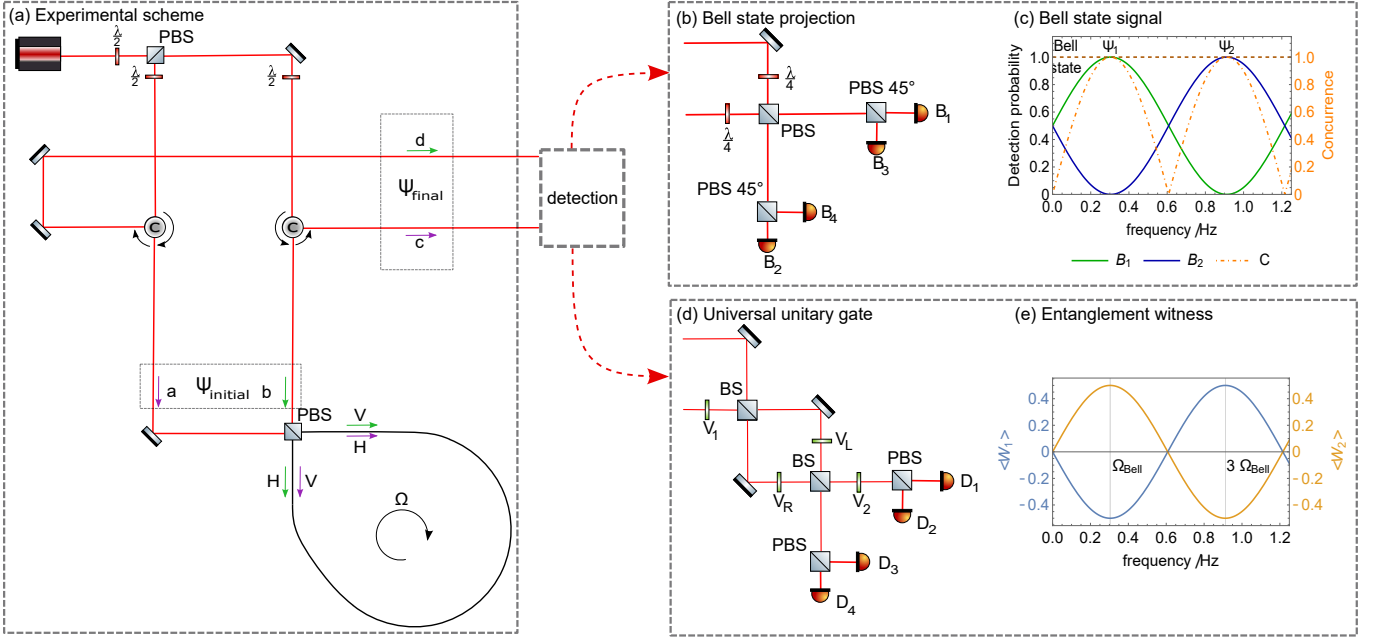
(a) Experimental scheme

$\frac{\lambda}{2}$ PBS $\frac{\lambda}{2}$ $\frac{\lambda}{2}$

d

$\Psi_{final}$

c

C C

detection

a $\Psi_{initial}$ b

PBS V H

H V

$\Omega$

(b) Bell state projection

$\frac{\lambda}{4}$ PBS 45° B$_1$

$\frac{\lambda}{4}$ PBS B$_3$

PBS 45° B$_4$

B$_2$

(c) Bell state signal

Bell state $\Psi_1$ $\Psi_2$

Detection probability

Concurrence

1.0 0.8 0.6 0.4 0.2 0

0.0 0.2 0.4 0.6 0.8 1.0 1.2

frequency /Hz

$B_1$ $B_2$ C

(d) Universal unitary gate

BS V$_1$ V$_L$ BS PBS D$_1$ V$_R$ V$_2$ D$_2$ PBS D$_3$ D$_4$

(e) Entanglement witness

$<W_1>$ $<W_2>$

0.4 0.2 0 -0.2 -0.4

$\Omega_{Bell}$ 3 $\Omega_{Bell}$

0.0 0.2 0.4 0.6 0.8 1.0 1.2

frequency /Hz